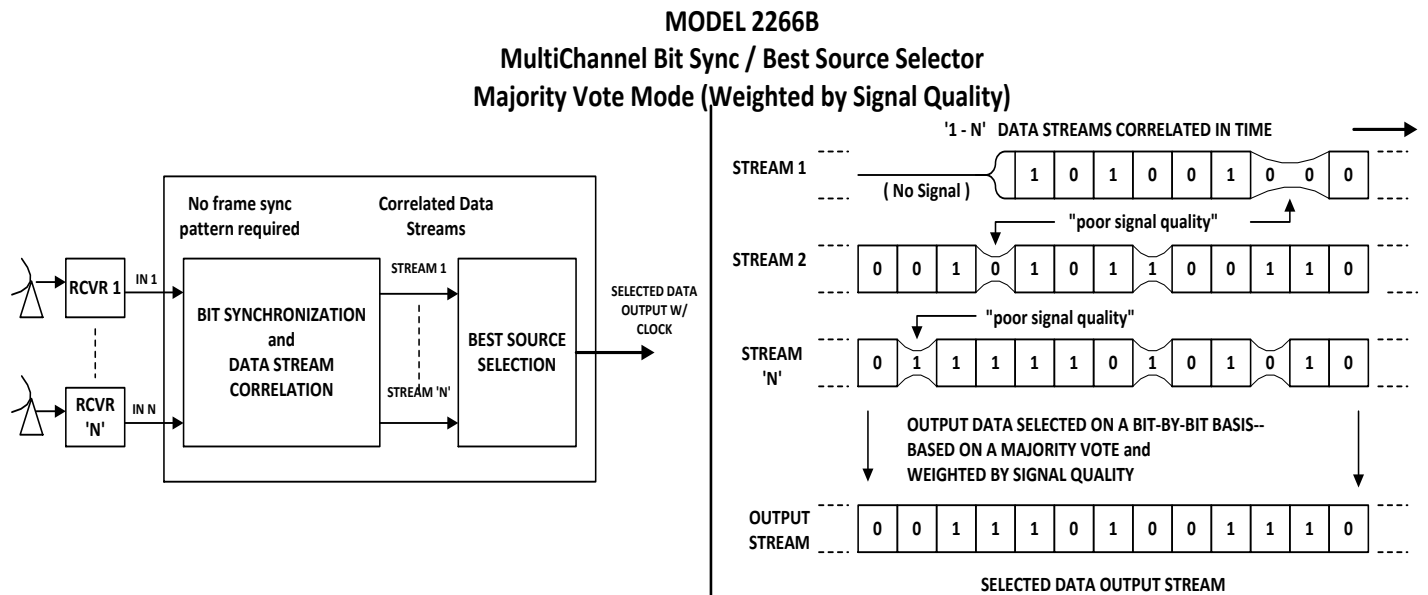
MODEL 2266B
MultiChannel Bit Sync / Best Source Selector
Majority Vote Mode (Weighted by Signal Quality)

RCVR 1
IN 1
RCVR 'N'
IN N
No frame sync pattern required
Correlated Data Streams
BIT SYNCHRONIZATION and DATA STREAM CORRELATION
STREAM 1
STREAM 'N'
BEST SOURCE SELECTION
SELECTED DATA OUTPUT W/ CLOCK

'1 - N' DATA STREAMS CORRELATED IN TIME

STREAM 1
( No Signal )
| 1 | 0 | 1 | 0 | 0 | 1 | 0 | 0 | 0 |
"poor signal quality"

STREAM 2
| 0 | 0 | 1 | 0 | 1 | 0 | 1 | 1 | 0 | 0 | 1 | 1 | 0 |
"poor signal quality"

STREAM 'N'
| 0 | 1 | 1 | 1 | 1 | 1 | 0 | 1 | 0 | 1 | 0 | 1 | 0 |

OUTPUT DATA SELECTED ON A BIT-BY-BIT BASIS-- BASED ON A MAJORITY VOTE and WEIGHTED BY SIGNAL QUALITY

OUTPUT STREAM
| 0 | 0 | 1 | 1 | 1 | 0 | 1 | 0 | 0 | 1 | 1 | 1 | 0 |

SELECTED DATA OUTPUT STREAM